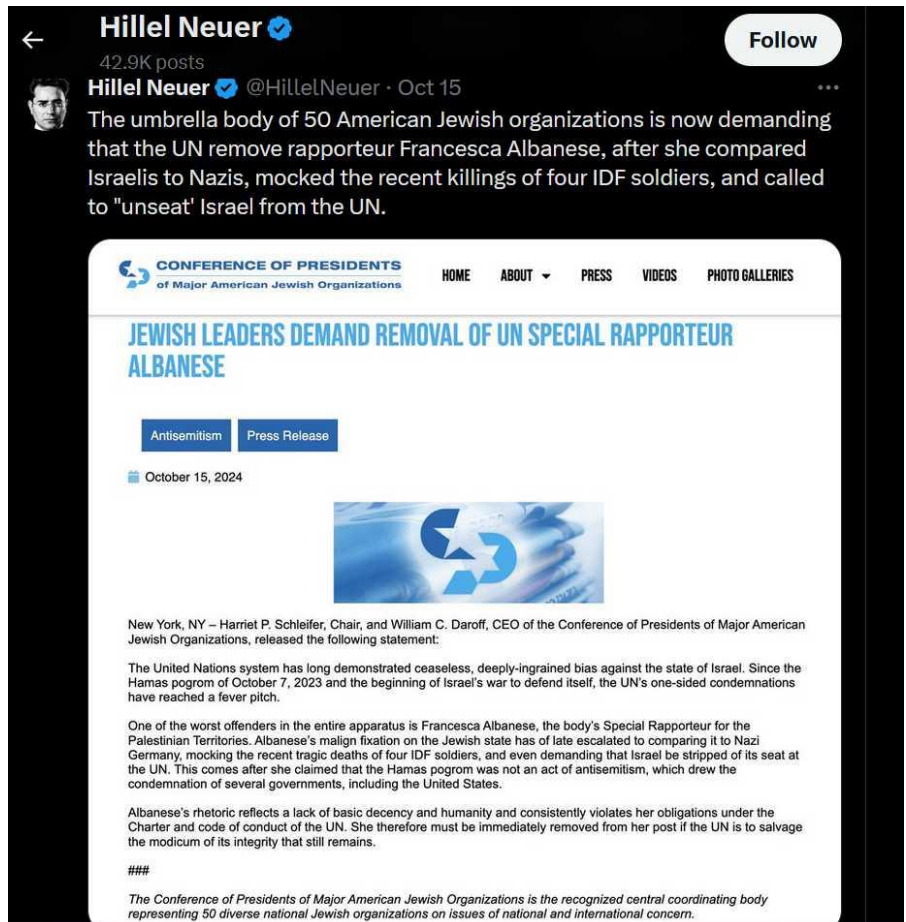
Hillel Neuer
42.9K posts

Follow

Hillel Neuer @HillelNeuer · Oct 15

The umbrella body of 50 American Jewish organizations is now demanding that the UN remove rapporteur Francesca Albanese, after she compared Israelis to Nazis, mocked the recent killings of four IDF soldiers, and called to "unseat' Israel from the UN.

CONFERENCE OF PRESIDENTS of Major American Jewish Organizations

HOME ABOUT PRESS VIDEOS PHOTO GALLERIES

JEWISH LEADERS DEMAND REMOVAL OF UN SPECIAL RAPPORTEUR ALBANESE

Antisemitism Press Release

October 15, 2024

New York, NY – Harriet P. Schleifer, Chair, and William C. Daroff, CEO of the Conference of Presidents of Major American Jewish Organizations, released the following statement:

The United Nations system has long demonstrated ceaseless, deeply-ingrained bias against the state of Israel. Since the Hamas pogrom of October 7, 2023 and the beginning of Israel's war to defend itself, the UN's one-sided condemnations have reached a fever pitch.

One of the worst offenders in the entire apparatus is Francesca Albanese, the body's Special Rapporteur for the Palestinian Territories. Albanese's malign fixation on the Jewish state has of late escalated to comparing it to Nazi Germany, mocking the recent tragic deaths of four IDF soldiers, and even demanding that Israel be stripped of its seat at the UN. This comes after she claimed that the Hamas pogrom was not an act of antisemitism, which drew the condemnation of several governments, including the United States.

Albanese's rhetoric reflects a lack of basic decency and humanity and consistently violates her obligations under the Charter and code of conduct of the UN. She therefore must be immediately removed from her post if the UN is to salvage the modicum of its integrity that still remains.

###

The Conference of Presidents of Major American Jewish Organizations is the recognized central coordinating body representing 50 diverse national Jewish organizations on issues of national and international concern.